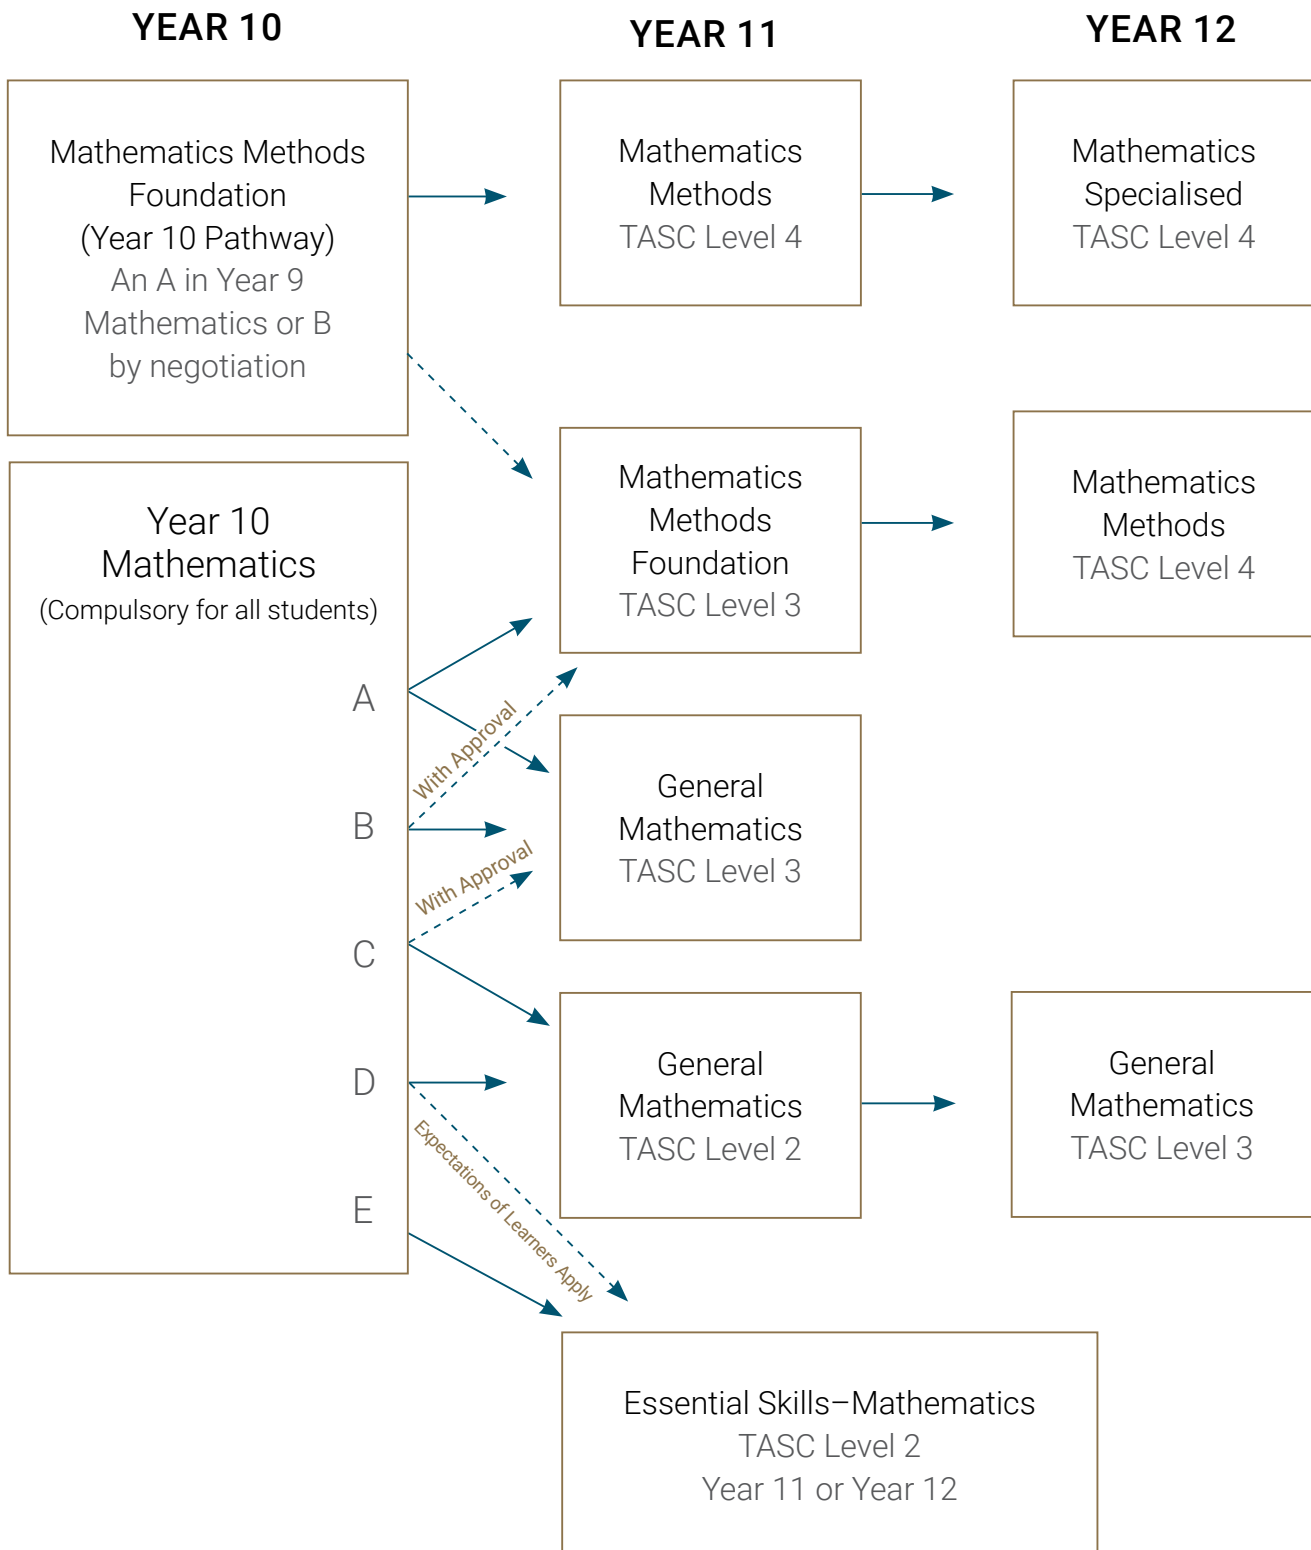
YEAR 10

YEAR 11

YEAR 12

Mathematics Methods Foundation (Year 10 Pathway)
An A in Year 9 Mathematics or B by negotiation

Mathematics Methods
TASC Level 4

Mathematics Specialised
TASC Level 4

Year 10 Mathematics
(Compulsory for all students)

A

B

C

D

E

Mathematics Methods Foundation
TASC Level 3

Mathematics Methods
TASC Level 4

With Approval

General Mathematics
TASC Level 3

With Approval

General Mathematics
TASC Level 2

General Mathematics
TASC Level 3

Expectations of Learners Apply

Essential Skills–Mathematics
TASC Level 2
Year 11 or Year 12